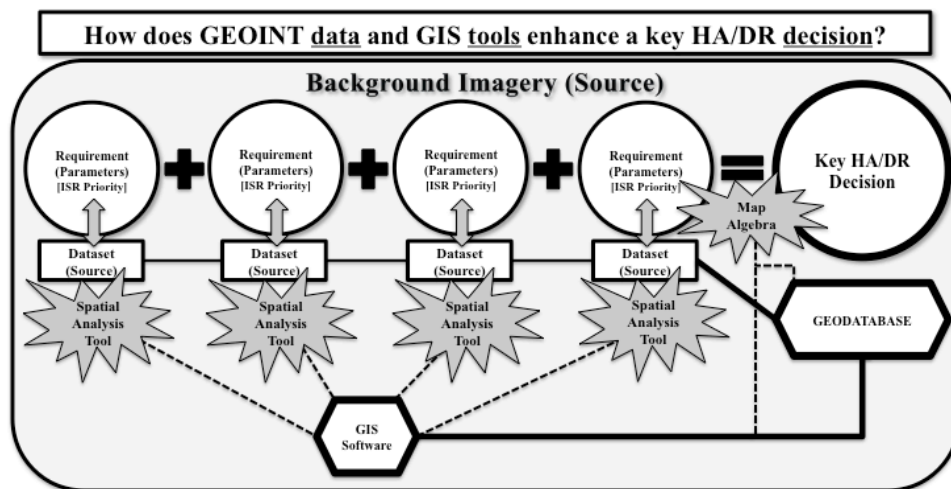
How does GEOINT data and GIS tools enhance a key HA/DR decision?

Background Imagery (Source)

Requirement (Parameters) [ISR Priority]

Requirement (Parameters) [ISR Priority]

Requirement (Parameters) [ISR Priority]

Requirement (Parameters) [ISR Priority]

Key HA/DR Decision

Map Algebra

Dataset (Source)

Dataset (Source)

Dataset (Source)

Dataset (Source)

Spatial Analysis Tool

Spatial Analysis Tool

Spatial Analysis Tool

Spatial Analysis Tool

GEODATABASE

GIS Software